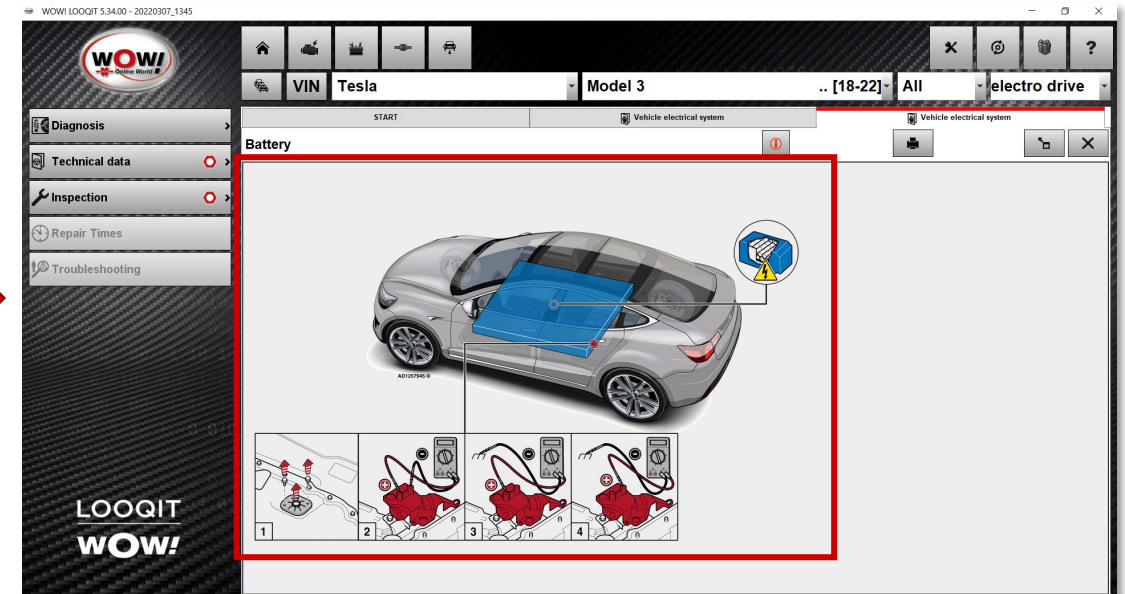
WOW! LOOQIT 5.34.00 - 20220307_1345

WOW! Online World

VIN Tesla Model 3 .. [18-22] All electro drive

Diagnosis

Technical data

Inspection

Repair Times

Troubleshooting

START

Vehicle electrical system

Vehicle electrical system

Battery

AD1257945

1

2

3

4

LOOQIT

WOW!